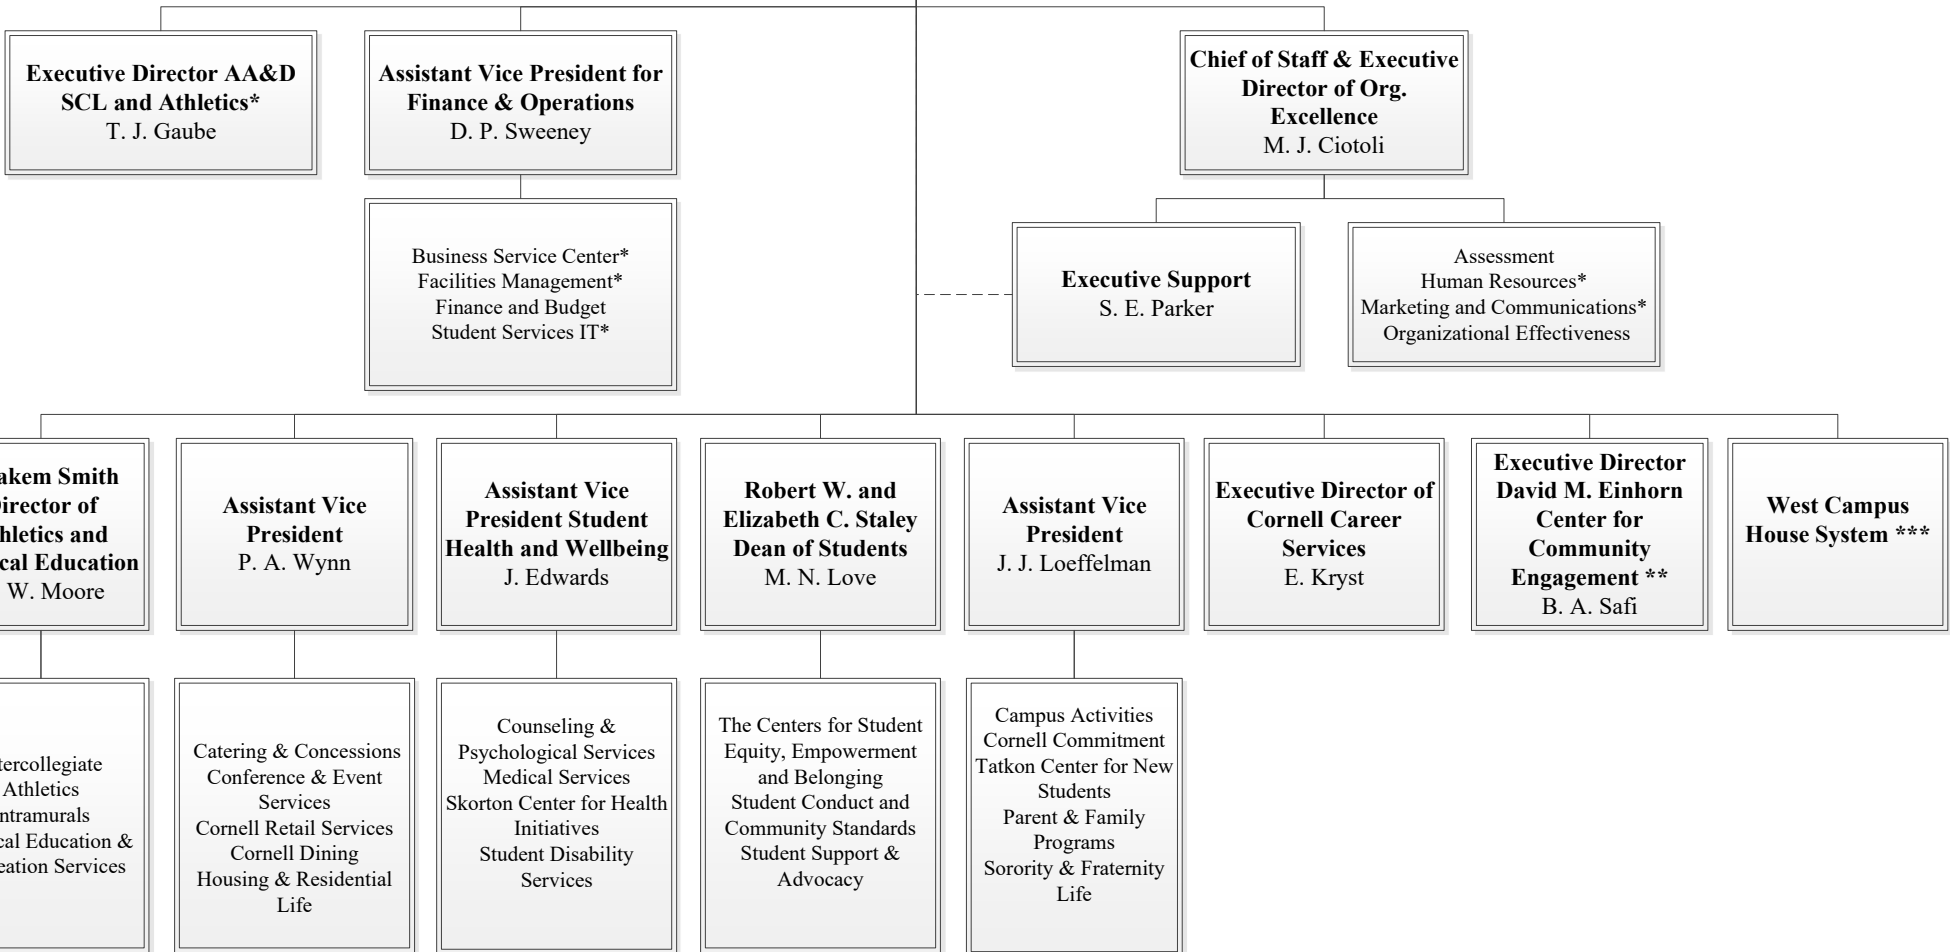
Executive Director AA&D SCL and Athletics*
T. J. Gaube

Assistant Vice President for Finance & Operations
D. P. Sweeney

Business Service Center*
Facilities Management*
Finance and Budget
Student Services IT*

Chief of Staff & Executive Director of Org. Excellence
M. J. Ciotoli

Executive Support
S. E. Parker

Assessment
Human Resources*
Marketing and Communications*
Organizational Effectiveness

akem Smith
Director of
hletics and
ical Education
W. Moore

ntercollegiate
Athletics
ntramurals
ical Education &
eation Services

Assistant Vice President
P. A. Wynn

Catering & Concessions
Conference & Event Services
Cornell Retail Services
Cornell Dining
Housing & Residential Life

Assistant Vice President Student Health and Wellbeing
J. Edwards

Counseling & Psychological Services
Medical Services
Skorton Center for Health Initiatives
Student Disability Services

Robert W. and Elizabeth C. Staley Dean of Students
M. N. Love

The Centers for Student Equity, Empowerment and Belonging
Student Conduct and Community Standards
Student Support & Advocacy

Assistant Vice President
J. J. Loeffelman

Campus Activities
Cornell Commitment
Tatkon Center for New Students
Parent & Family Programs
Sorority & Fraternity Life

Executive Director of Cornell Career Services
E. Kryst

Executive Director David M. Einhorn Center for Community Engagement **
B. A. Safi

West Campus House System ***